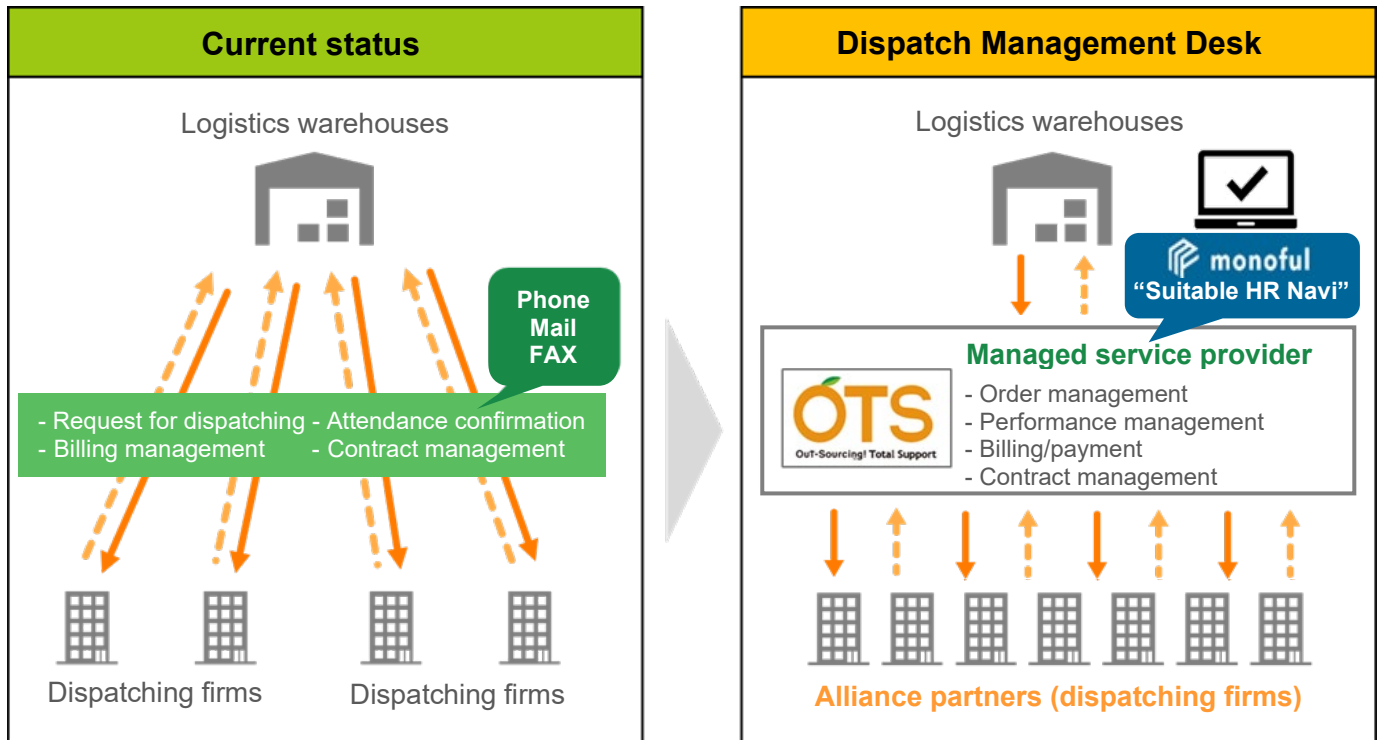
Current status

Logistics warehouses

Phone
Mail
FAX

- Request for dispatching - Attendance confirmation
- Billing management - Contract management

Dispatching firms Dispatching firms

Dispatch Management Desk

Logistics warehouses

monoful
“Suitable HR Navi”

Managed service provider

OTS
OuT-Sourcing! Total Support

- Order management
- Performance management
- Billing/payment
- Contract management

Alliance partners (dispatching firms)